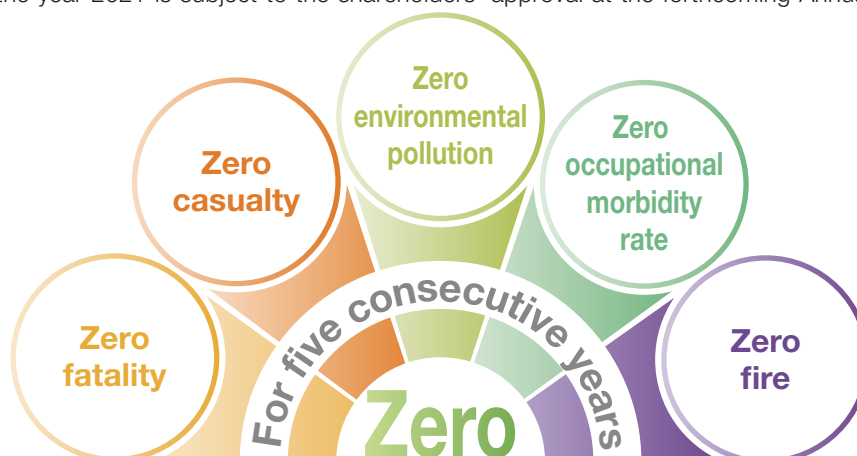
the year 2021 is subject to the shareholders' approval at the forthcoming Annu

Zero fatality

Zero casualty

Zero environmental pollution

Zero occupational morbidity rate

Zero fire

For five consecutive years

Zero